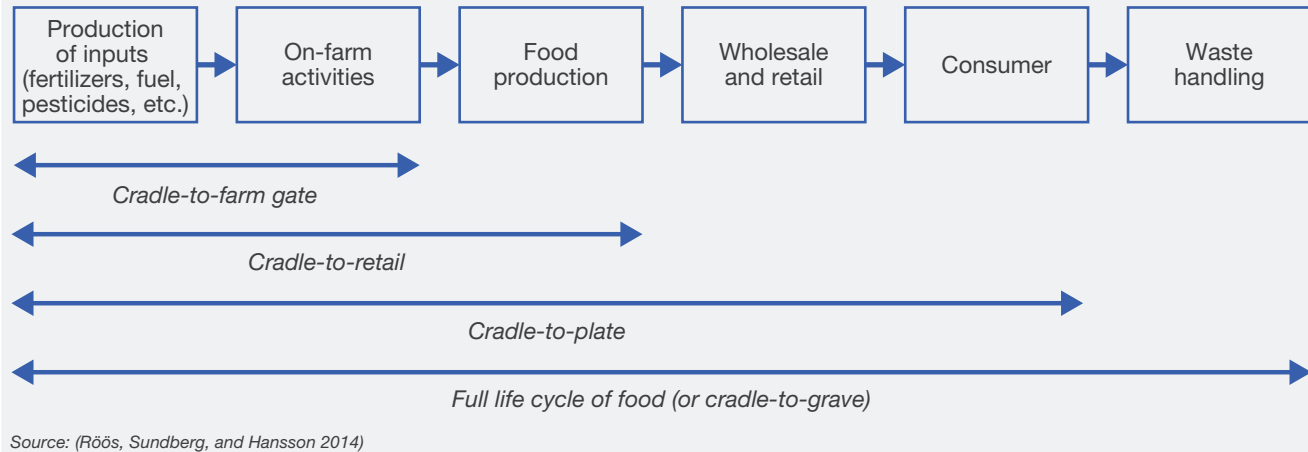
Production of inputs (fertilizers, fuel, pesticides, etc.)

On-farm activities

Food production

Wholesale and retail

Consumer

Waste handling

Cradle-to-farm gate

Cradle-to-retail

Cradle-to-plate

Full life cycle of food (or cradle-to-grave)

Source: (Röös, Sundberg, and Hansson 2014)